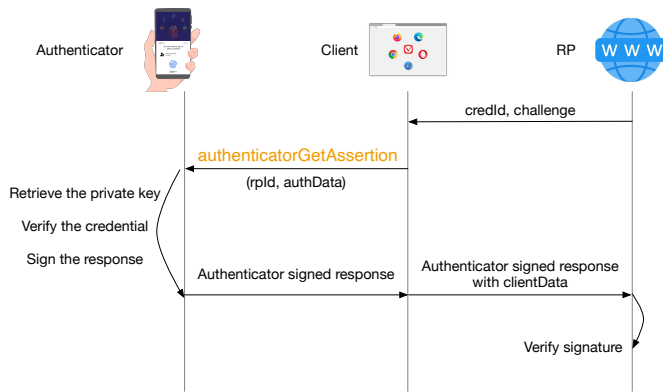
Authenticator

Client

RP

W W W

credId, challenge

authenticatorGetAssertion

(rpId, authData)

Retrieve the private key

Verify the credential

Sign the response

Authenticator signed response

Authenticator signed response with clientData

Verify signature